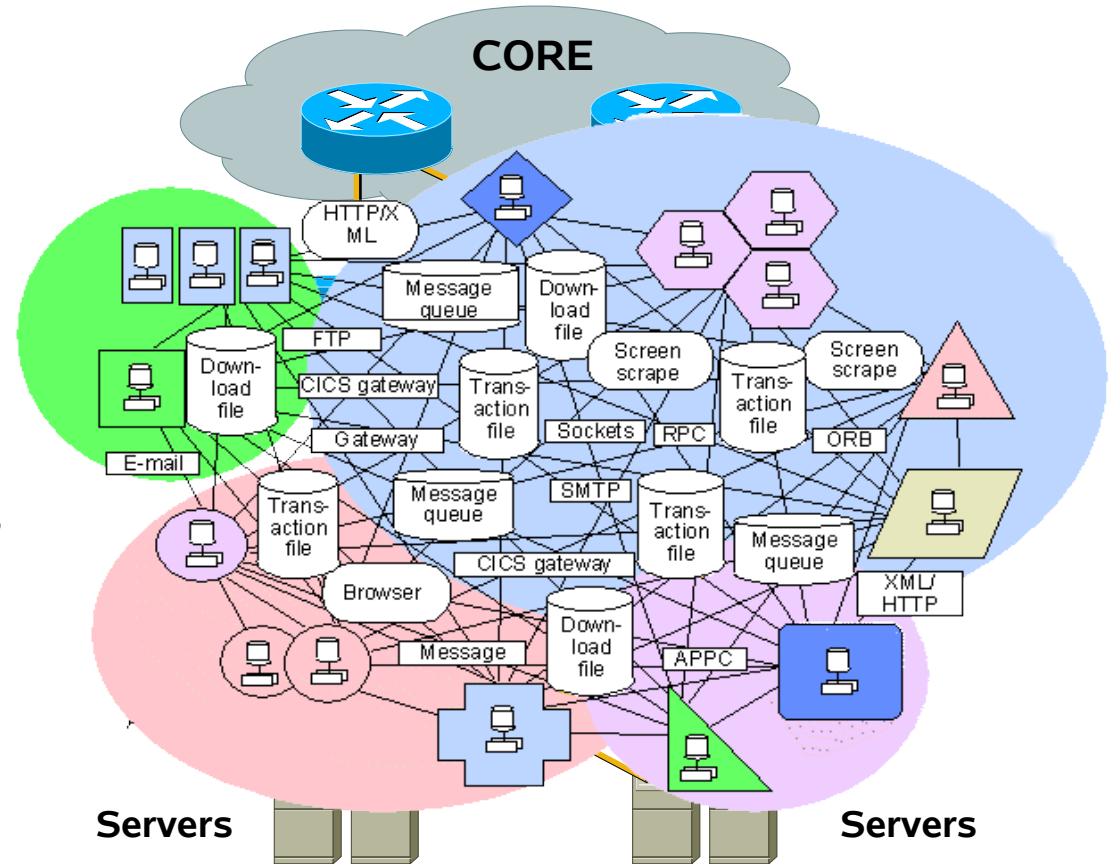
CORE

HTTP/XML

Message queue

Download file

Screen scrape

Screen scrape

FTP

Download file

CICS gateway

Transaction file

Transaction file

Gateway

Sockets

RPC

ORB

E-mail

Transaction file

Message queue

SMTP

Transaction file

Message queue

CICS gateway

XML/HTTP

Browser

Download file

Message

APPC

Servers

Servers